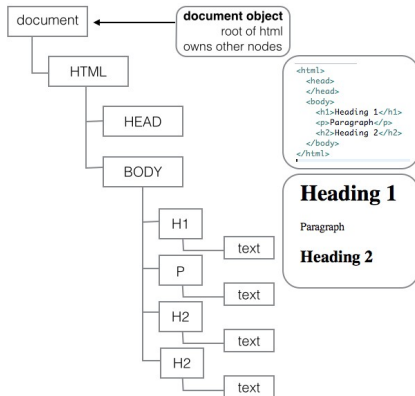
document

**document object**
root of html
owns other nodes

HTML

HEAD

BODY

H1

text

P

text

H2

text

H2

text

<html>
<head>
</head>
<body>
<h1>Heading 1</h1>
<p>Paragraph</p>
<h2>Heading 2</h2>
</body>
</html>

**Heading 1**

Paragraph

**Heading 2**